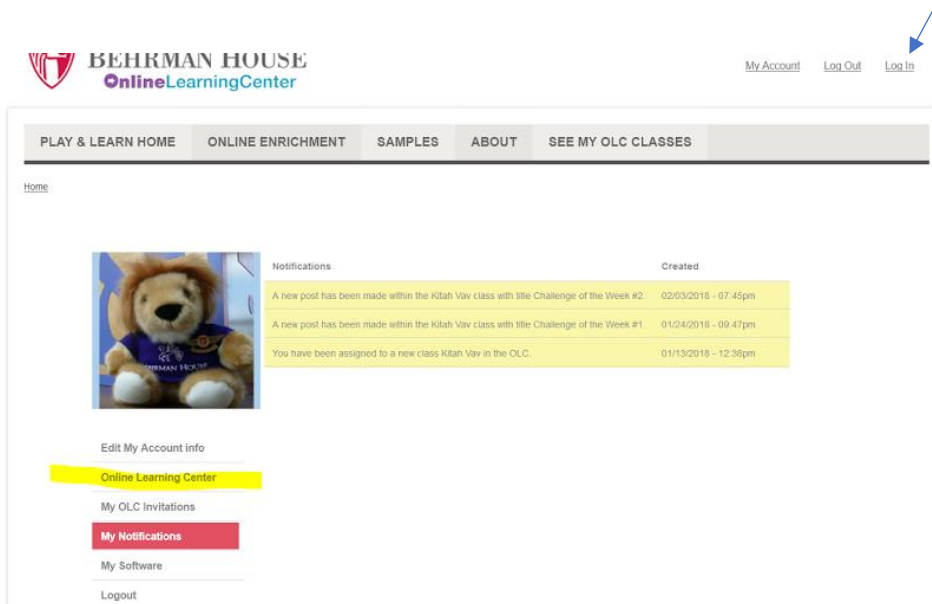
BEHRMAN HOUSE
OnlineLearningCenter

My Account Log Out Log In

PLAY & LEARN HOME ONLINE ENRICHMENT SAMPLES ABOUT SEE MY OLC CLASSES

Home

| Notifications | Created |
|---|---|
| A new post has been made within the Kitah Vav class with title Challenge of the Week #2. | 02/03/2018 - 07:45pm |
| A new post has been made within the Kitah Vav class with title Challenge of the Week #1. | 01/24/2018 - 09:47pm |
| You have been assigned to a new class Kitah Vav in the OLC. | 01/13/2018 - 12:36pm |

BEHRMAN HOUSE

Edit My Account info
Online Learning Center
My OLC Invitations
My Notifications
My Software
Logout